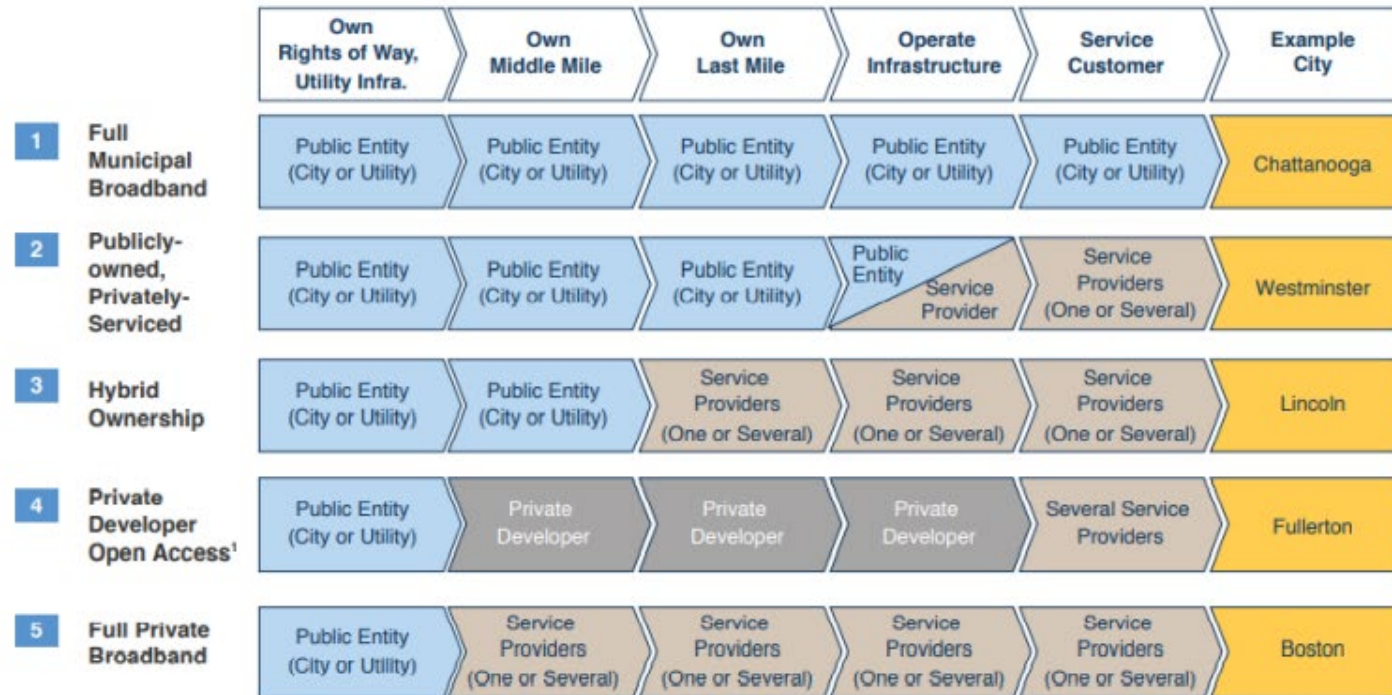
| | Own Rights of Way, Utility Infra. | Own Middle Mile | Own Last Mile | Operate Infrastructure | Service Customer | Example City |
|---|---|---|---|---|---|---|
| 1 Full Municipal Broadband | Public Entity (City or Utility) | Public Entity (City or Utility) | Public Entity (City or Utility) | Public Entity (City or Utility) | Public Entity (City or Utility) | Chattanooga |
| 2 Publicly-owned, Privately-Serviced | Public Entity (City or Utility) | Public Entity (City or Utility) | Public Entity (City or Utility) | Public Entity / Service Provider | Service Providers (One or Several) | Westminster |
| 3 Hybrid Ownership | Public Entity (City or Utility) | Public Entity (City or Utility) | Service Providers (One or Several) | Service Providers (One or Several) | Service Providers (One or Several) | Lincoln |
| 4 Private Developer Open Access¹ | Public Entity (City or Utility) | Private Developer | Private Developer | Private Developer | Several Service Providers | Fullerton |
| 5 Full Private Broadband | Public Entity (City or Utility) | Service Providers (One or Several) | Service Providers (One or Several) | Service Providers (One or Several) | Service Providers (One or Several) | Boston |